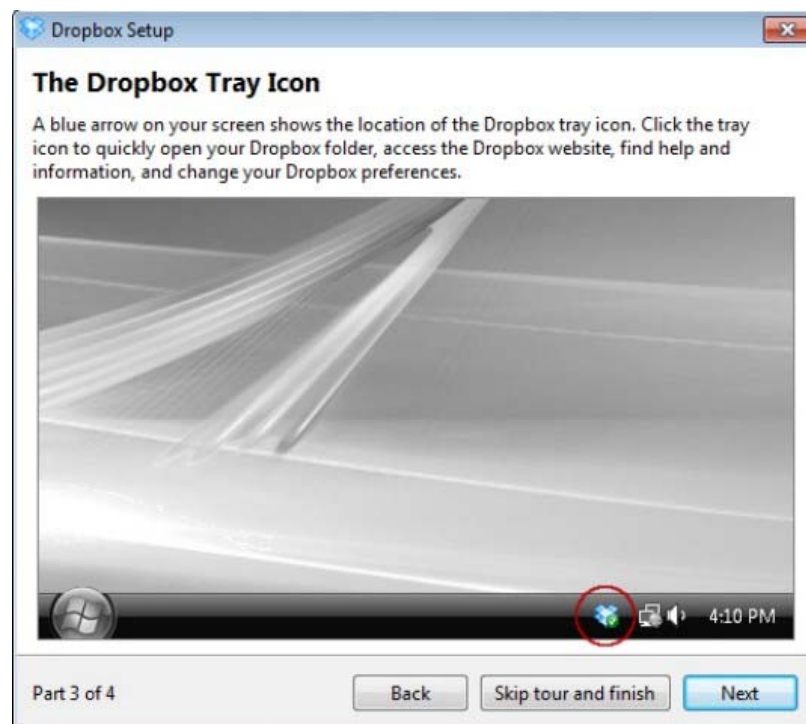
Dropbox Setup

The Dropbox Tray Icon

A blue arrow on your screen shows the location of the Dropbox tray icon. Click the tray icon to quickly open your Dropbox folder, access the Dropbox website, find help and information, and change your Dropbox preferences.

4:10 PM

Part 3 of 4

Back

Skip tour and finish

Next